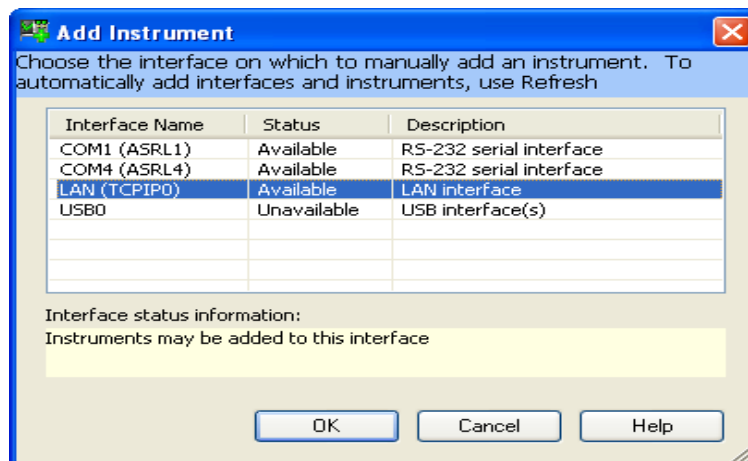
Add Instrument

Choose the interface on which to manually add an instrument. To automatically add interfaces and instruments, use Refresh

| Interface Name | Status | Description |
|---|---|---|
| COM1 (ASRL1) | Available | RS-232 serial interface |
| COM4 (ASRL4) | Available | RS-232 serial interface |
| LAN (TCPIP0) | Available | LAN interface |
| USB0 | Unavailable | USB interface(s) |

Interface status information:
Instruments may be added to this interface

OK Cancel Help